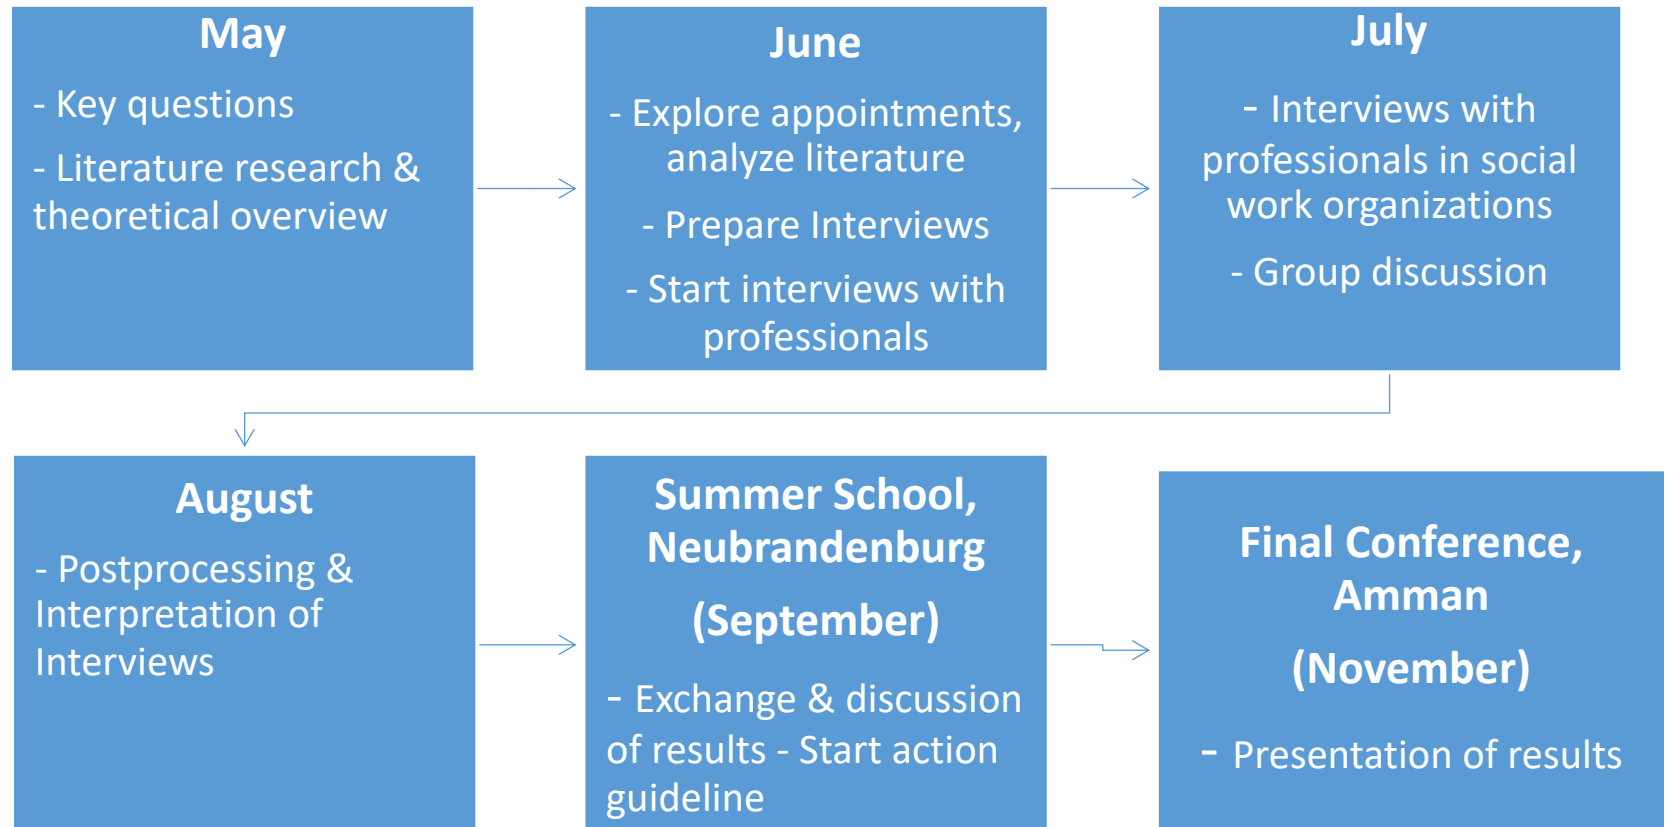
May

- Key questions

- Literature research & theoretical overview

June

- Explore appointments, analyze literature

- Prepare Interviews

- Start interviews with professionals

July

- Interviews with professionals in social work organizations

- Group discussion

August

- Postprocessing & Interpretation of Interviews

Summer School, Neubrandenburg

(September)

- Exchange & discussion of results - Start action guideline

Final Conference, Amman

(November)

- Presentation of results